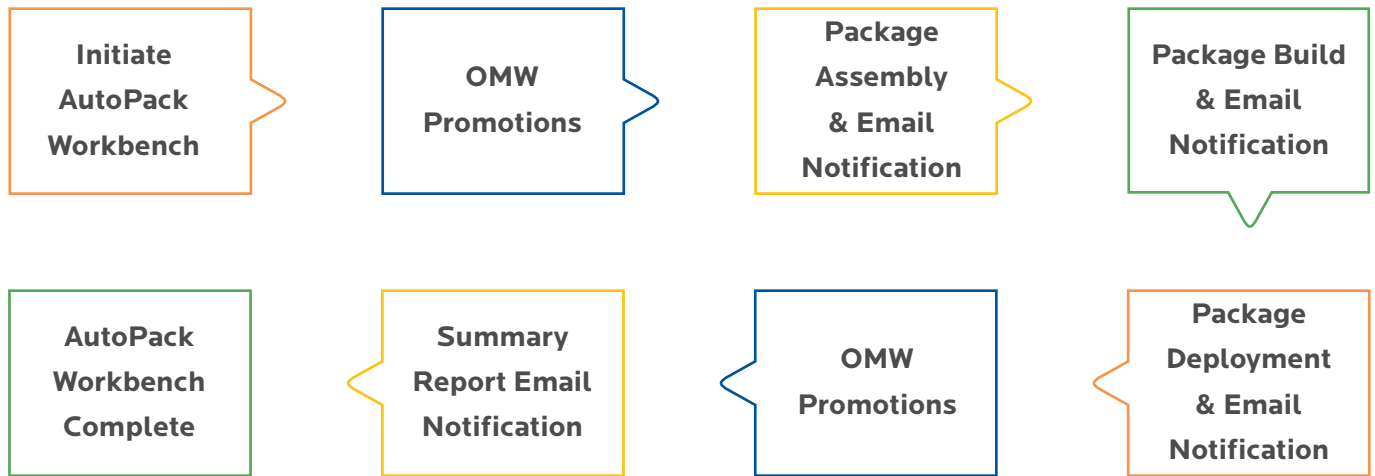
Initiate AutoPack Workbench

OMW Promotions

Package Assembly & Email Notification

Package Build & Email Notification

Package Deployment & Email Notification

OMW Promotions

Summary Report Email Notification

AutoPack Workbench Complete